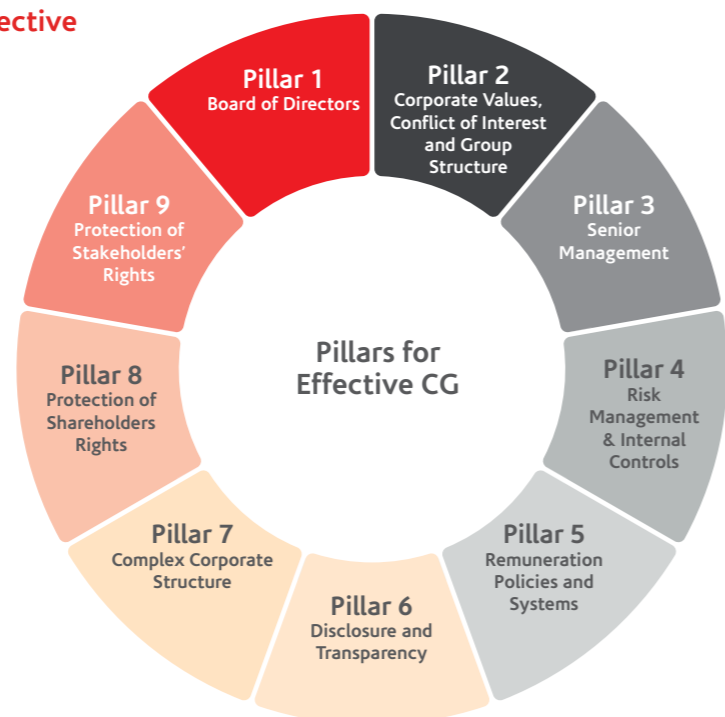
ective

Pillar 1
Board of Directors

Pillar 2
Corporate Values, Conflict of Interest and Group Structure

Pillar 3
Senior Management

Pillar 4
Risk Management & Internal Controls

Pillar 5
Remuneration Policies and Systems

Pillar 6
Disclosure and Transparency

Pillar 7
Complex Corporate Structure

Pillar 8
Protection of Shareholders Rights

Pillar 9
Protection of Stakeholders' Rights

Pillars for Effective CG